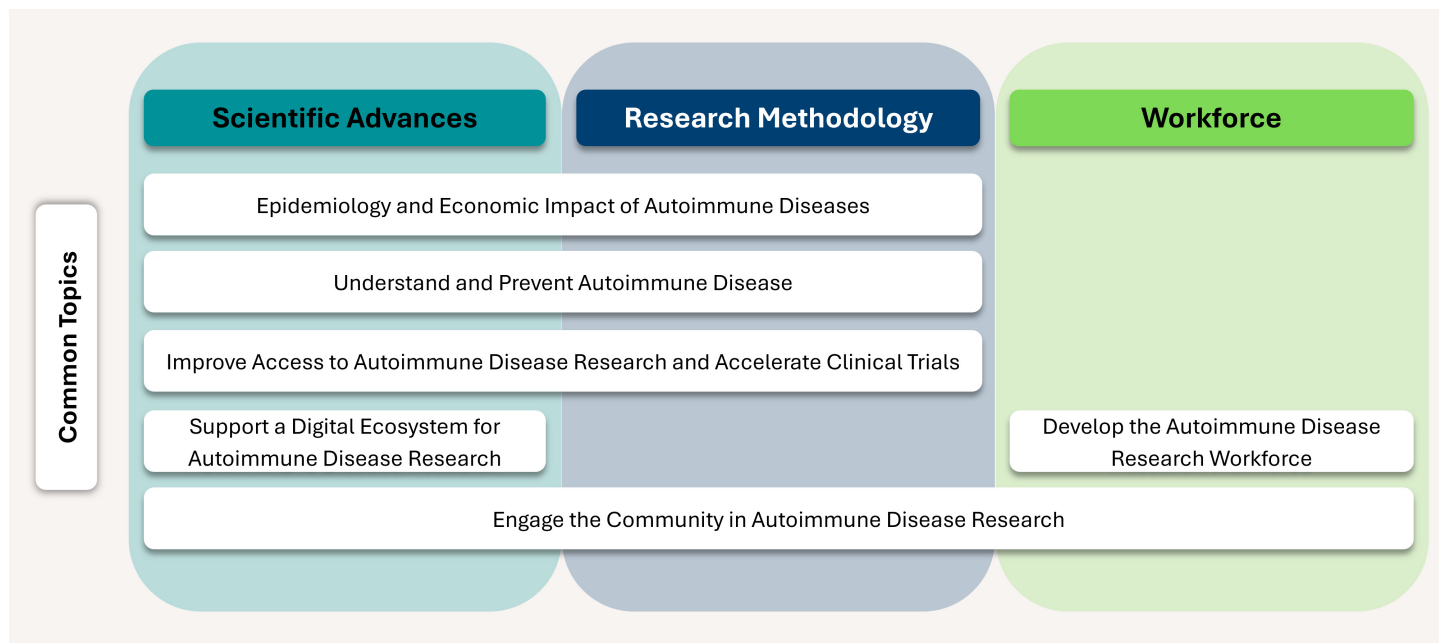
Common Topics

Scientific Advances

Research Methodology

Workforce

Epidemiology and Economic Impact of Autoimmune Diseases

Understand and Prevent Autoimmune Disease

Improve Access to Autoimmune Disease Research and Accelerate Clinical Trials

Support a Digital Ecosystem for Autoimmune Disease Research

Develop the Autoimmune Disease Research Workforce

Engage the Community in Autoimmune Disease Research